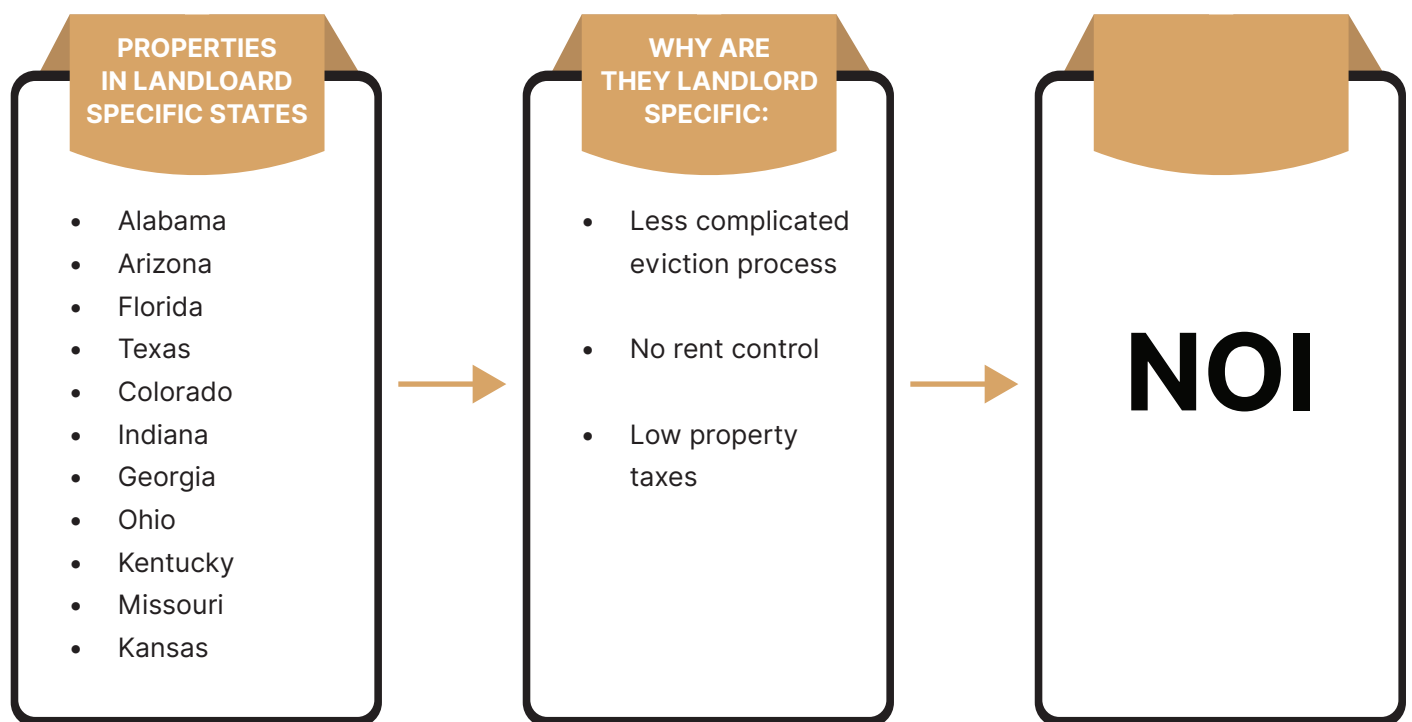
PROPERTIES IN LANDLOARD SPECIFIC STATES

- Alabama
- Arizona
- Florida
- Texas
- Colorado
- Indiana
- Georgia
- Ohio
- Kentucky
- Missouri
- Kansas

WHY ARE THEY LANDLORD SPECIFIC:

- Less complicated eviction process
- No rent control
- Low property taxes

NOI